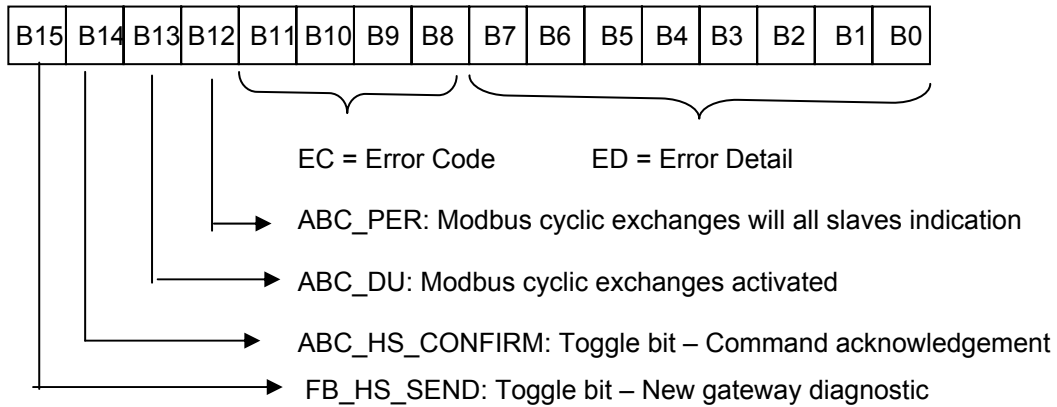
| B15 | B14 | B13 | B12 | B11 | B10 | B9 | B8 | B7 | B6 | B5 | B4 | B3 | B2 | B1 | B0 |
|---|---|---|---|---|---|---|---|---|---|---|---|---|---|---|---|

EC = Error Code ED = Error Detail

ABC_PER: Modbus cyclic exchanges will all slaves indication

ABC_DU: Modbus cyclic exchanges activated

ABC_HS_CONFIRM: Toggle bit – Command acknowledgement

FB_HS_SEND: Toggle bit – New gateway diagnostic